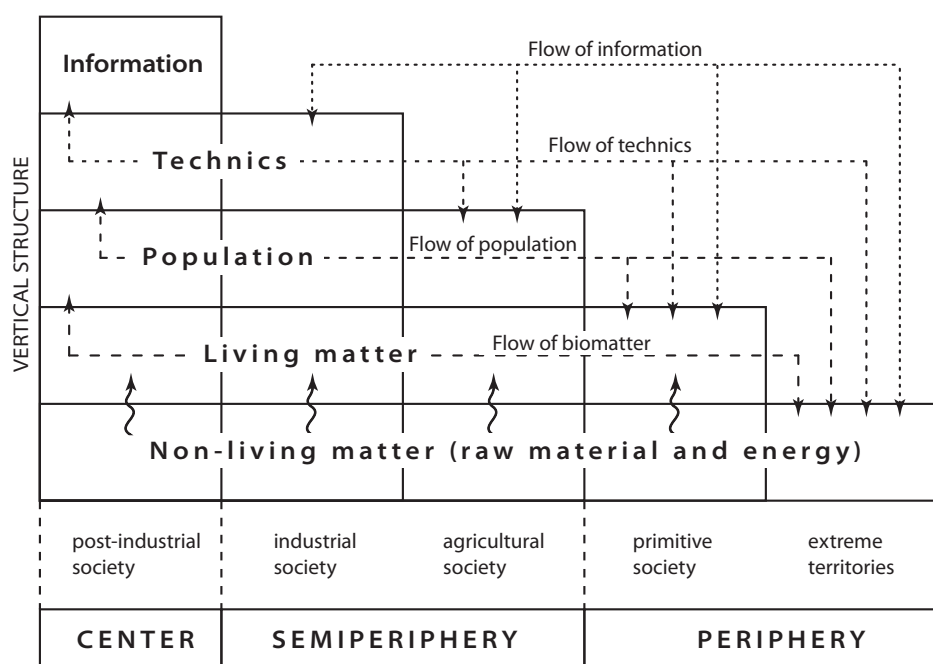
Information

Flow of information

Technics

Flow of technics

VERTICAL STRUCTURE

Population

Flow of population

Living matter

Flow of biomatter

Non-living matter (raw material and energy)

post-industrial society

industrial society

agricultural society

primitive society

extreme territories

CENTER

SEMIPERIPHERY

PERIPHERY